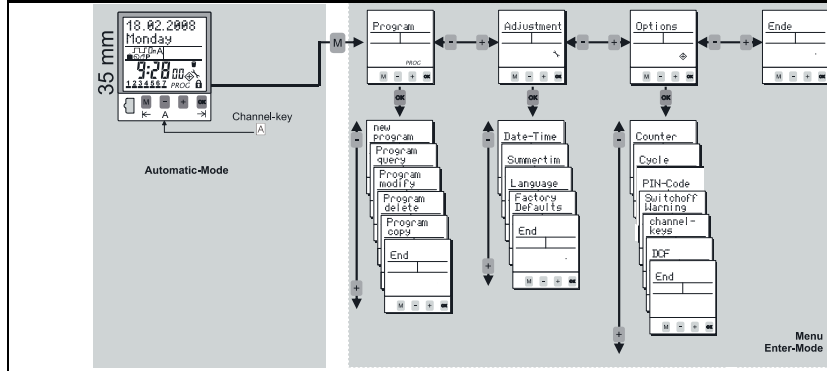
35 mm

18.02.2008
Monday
9:28 00
1234567 PROG
M - + OK
A

Channel-key
A

Automatic-Mode

M

Program
PROG
M - + OK

Adjustment
M - + OK

Options
M - + OK

Ende
M - + OK

OK

new program
Program query
Program modify
Program delete
Program copy
End
M - + OK

Date-Time
Summertim
Language
Factory Defaults
End
M - + OK

Counter
Cycle
PIN-Code
Switchoff Warning
channel-keys
DCF
End
M - + OK

Menu
Enter-Mode